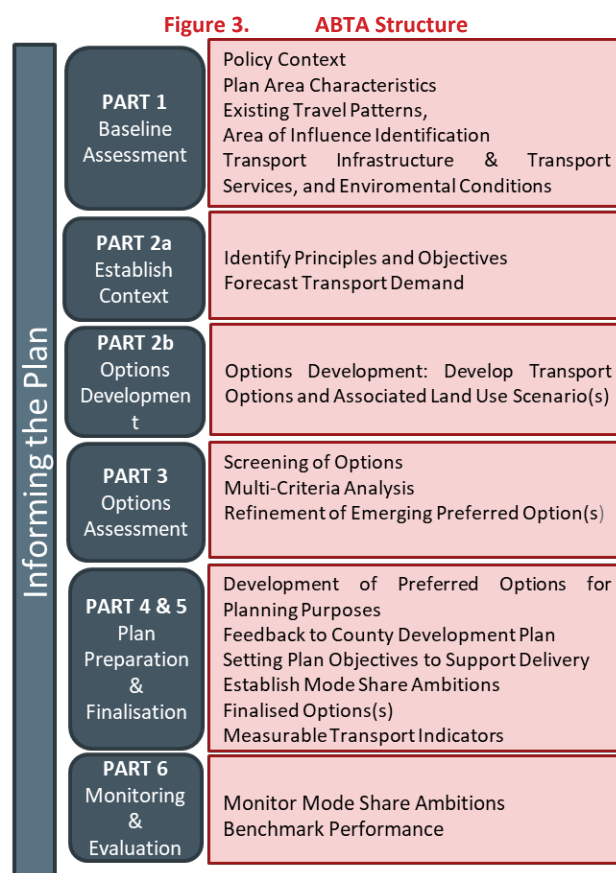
Figure 3. ABTA Structure

Informing the Plan

PART 1
Baseline Assessment

Policy Context
Plan Area Characteristics
Existing Travel Patterns,
Area of Influence Identification
Transport Infrastructure & Transport Services, and Enviromental Conditions

PART 2a
Establish Context

Identify Principles and Objectives
Forecast Transport Demand

PART 2b
Options Developmen t

Options Development: Develop Transport Options and Associated Land Use Scenario(s)

PART 3
Options Assessment

Screening of Options
Multi-Criteria Analysis
Refinement of Emerging Preferred Option(s)

PART 4 & 5
Plan Preparation & Finalisation

Development of Preferred Options for Planning Purposes
Feedback to County Development Plan
Setting Plan Objectives to Support Delivery
Establish Mode Share Ambitions
Finalised Options(s)
Measurable Transport Indicators

PART 6
Monitoring & Evaluation

Monitor Mode Share Ambitions
Benchmark Performance